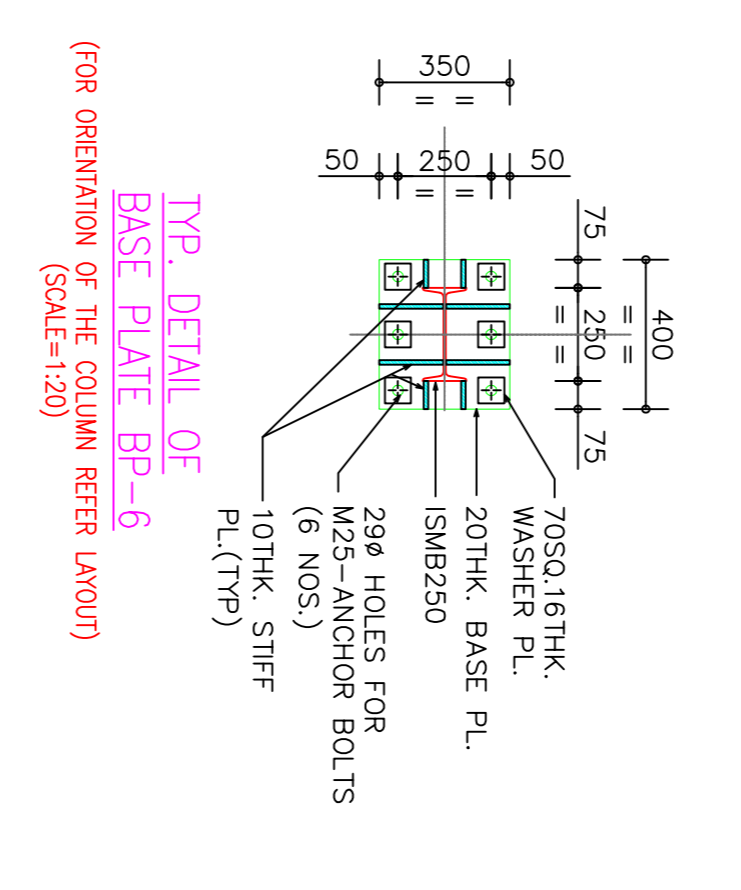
350
= =
50
250
50
= =
75
400
= =
= =
250
75
70SQ.16THK. WASHER PL.
20THK. BASE PL.
ISMB250
29ø HOLES FOR M25-ANCHOR BOLTS (6 NOS.)
10THK. STIFF PL.(TYP)

TYP. DETAIL OF BASE PLATE BP-6
(SCALE=1:20)
(FOR ORIENTATION OF THE COLUMN REFER LAYOUT)